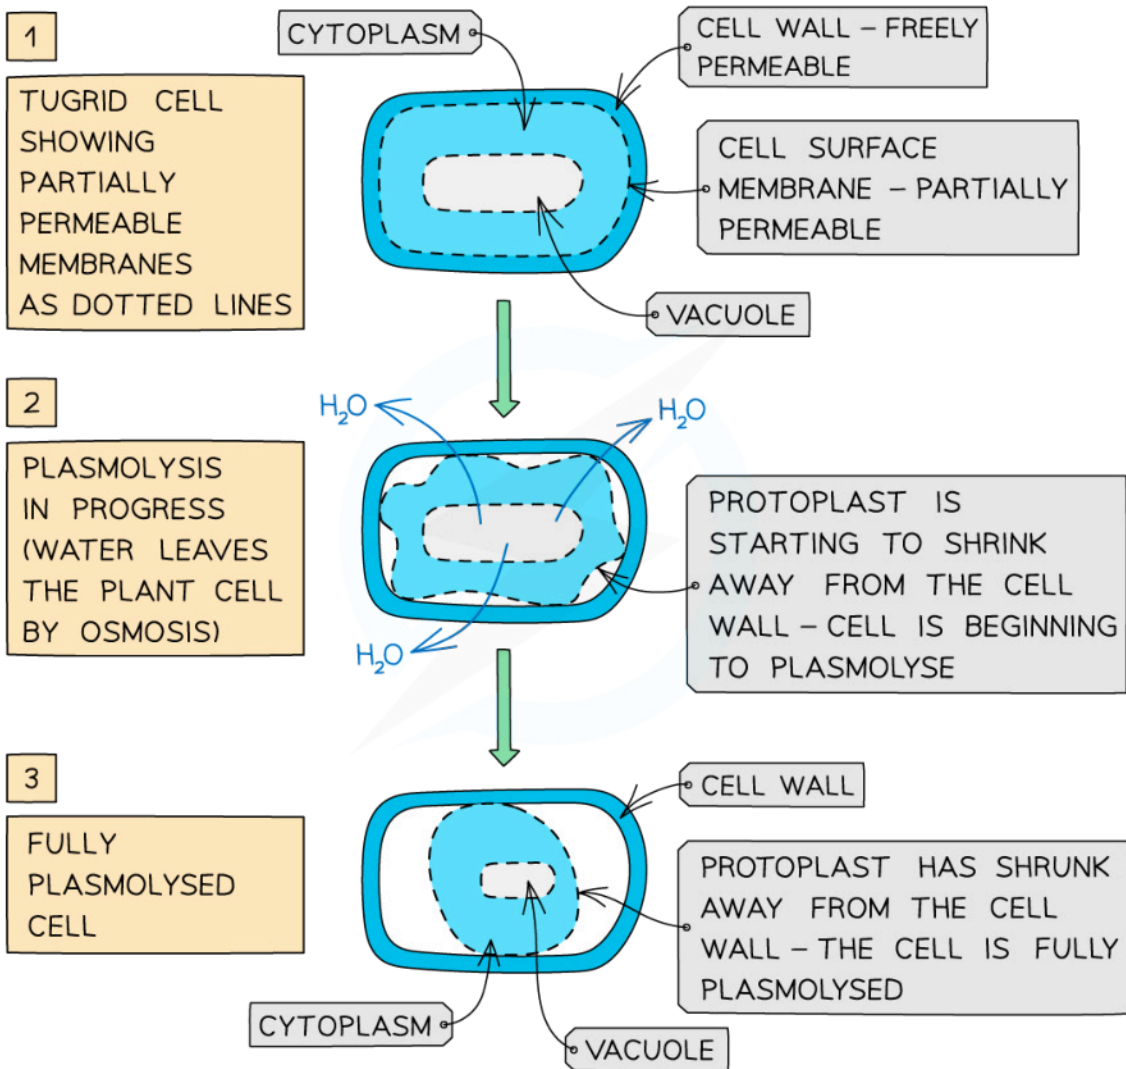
1

TUGRID CELL SHOWING PARTIALLY PERMEABLE MEMBRANES AS DOTTED LINES

CYTOPLASM

CELL WALL – FREELY PERMEABLE

CELL SURFACE MEMBRANE – PARTIALLY PERMEABLE

VACUOLE

2

PLASMOLYSIS IN PROGRESS (WATER LEAVES THE PLANT CELL BY OSMOSIS)

$H_2O$

$H_2O$

$H_2O$

PROTOPLAST IS STARTING TO SHRINK AWAY FROM THE CELL WALL – CELL IS BEGINNING TO PLASMOLYSE

3

FULLY PLASMOLYSED CELL

CELL WALL

PROTOPLAST HAS SHRUNK AWAY FROM THE CELL WALL – THE CELL IS FULLY PLASMOLYSED

CYTOPLASM

VACUOLE